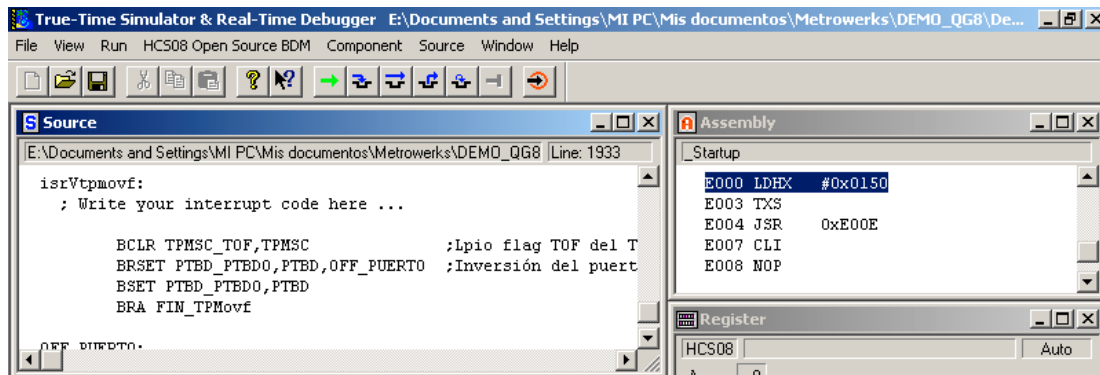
True-Time Simulator & Real-Time Debugger E:\Documents and Settings\MI PC\Mis documentos\Metrowerks\DEMO_QG8\De...

File View Run HCS08 Open Source BDM Component Source Window Help

Source

E:\Documents and Settings\MI PC\Mis documentos\Metrowerks\DEMO_QG8 Line: 1933

isrVtpmovf:
; Write your interrupt code here ...

BCLR TPMSC_TOF,TPMSC ;Lpio flag TOF del T
BRSET PTBD_PTBD0,PTBD,OFF_PUERTO ;Inversión del puert
BSET PTBD_PTBD0,PTBD
BRA FIN_TPMovf

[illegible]

Assembly

_Startup

E000 LDHX #0x0150
E003 TXS
E004 JSR 0xE00E
E007 CLI
E008 NOP

Register

HCS08 Auto